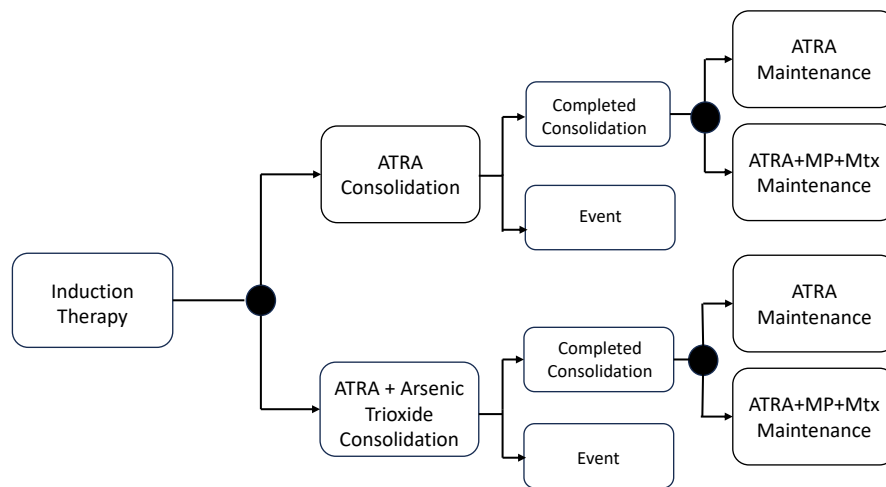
Induction Therapy

ATRA Consolidation

Completed Consolidation

ATRA Maintenance

ATRA+MP+Mtx Maintenance

Event

ATRA + Arsenic Trioxide Consolidation

Completed Consolidation

ATRA Maintenance

ATRA+MP+Mtx Maintenance

Event